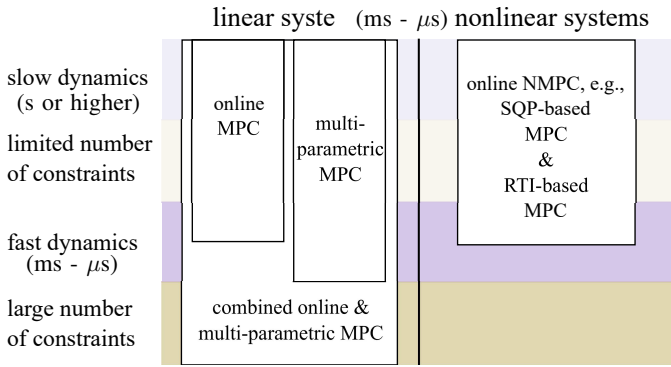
linear syste (ms - $\mu$s) nonlinear systems

slow dynamics (s or higher)

limited number of constraints

fast dynamics (ms - $\mu$s)

large number of constraints

online MPC

multi-parametric MPC

combined online & multi-parametric MPC

online NMPC, e.g., SQP-based MPC & RTI-based MPC